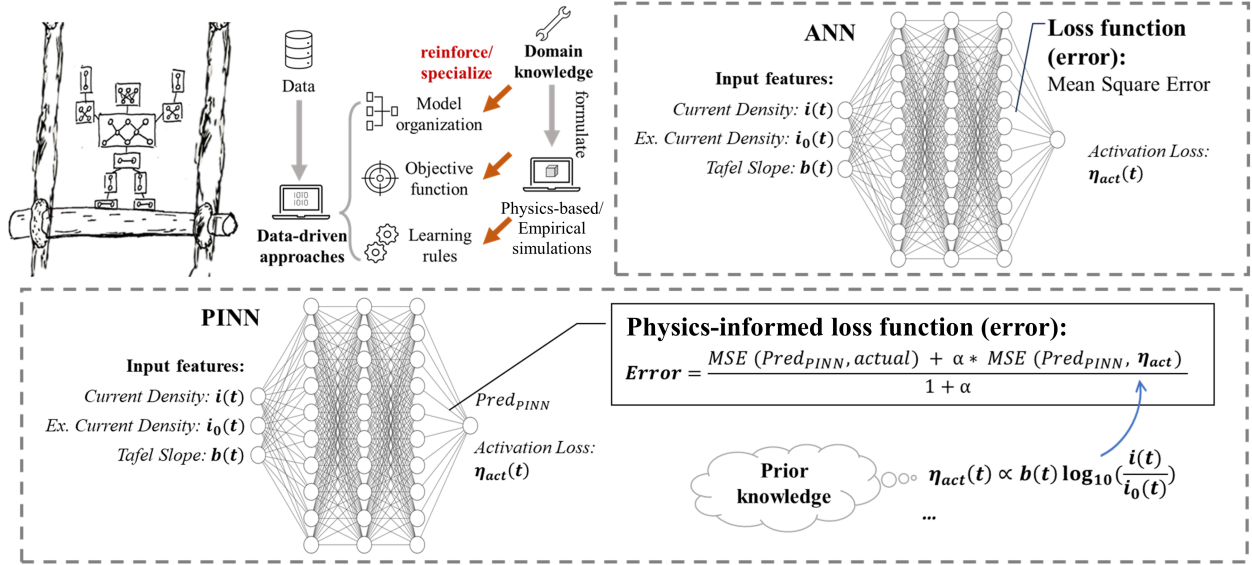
Data

Data-driven approaches

reinforce/ specialize

Model organization

Objective function

Learning rules

Domain knowledge

formulate

Physics-based/ Empirical simulations

ANN

Input features:

Current Density: $\boldsymbol{i(t)}$

Ex. Current Density: $\boldsymbol{i_0(t)}$

Tafel Slope: $\boldsymbol{b(t)}$

Loss function (error):

Mean Square Error

Activation Loss: $\boldsymbol{\eta_{act}(t)}$

PINN

Input features:

Current Density: $\boldsymbol{i(t)}$

Ex. Current Density: $\boldsymbol{i_0(t)}$

Tafel Slope: $\boldsymbol{b(t)}$

$Pred_{PINN}$

Activation Loss: $\boldsymbol{\eta_{act}(t)}$

Physics-informed loss function (error):

$\boldsymbol{Error} = \frac{MSE\ (Pred_{PINN}, actual)\ +\ \alpha * MSE\ (Pred_{PINN},\ \boldsymbol{\eta_{act}})}{1+\alpha}$

Prior knowledge

$\boldsymbol{\eta_{act}(t) \propto b(t)\log_{10}(\frac{i(t)}{i_0(t)})}$

...